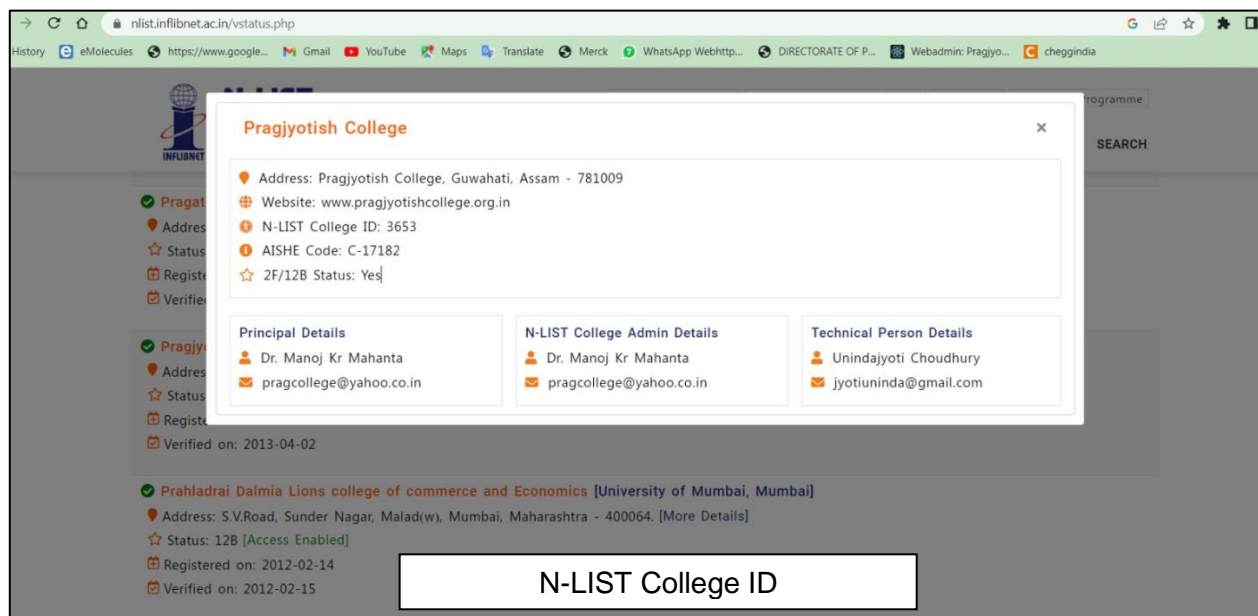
nlist.inflibnet.ac.in/vstatus.php

History eMolecules https://www.google... Gmail YouTube Maps Translate Merck WhatsApp Webhttp... DIRECTORATE OF P... Webadmin: Pragjyo... cheggindia

INFLIBNET

rogramme

SEARCH

Pragjyotish College ×

Address: Pragjyotish College, Guwahati, Assam - 781009
Website: www.pragjyotishcollege.org.in
N-LIST College ID: 3653
AISHE Code: C-17182
2F/12B Status: Yes

| Principal Details | N-LIST College Admin Details | Technical Person Details |
|---|---|---|
| Dr. Manoj Kr Mahanta | Dr. Manoj Kr Mahanta | Unindajyoti Choudhury |
| pragcollege@yahoo.co.in | pragcollege@yahoo.co.in | jyotiuninda@gmail.com |

Pragat
Addres
Status
Registe
Verifie

Pragjy
Addres
Status
Registe
Verified on: 2013-04-02

Prahladrai Dalmia Lions college of commerce and Economics [University of Mumbai, Mumbai]
Address: S.V.Road, Sunder Nagar, Malad(w), Mumbai, Maharashtra - 400064. [More Details]
Status: 12B [Access Enabled]
Registered on: 2012-02-14
Verified on: 2012-02-15

N-LIST College ID